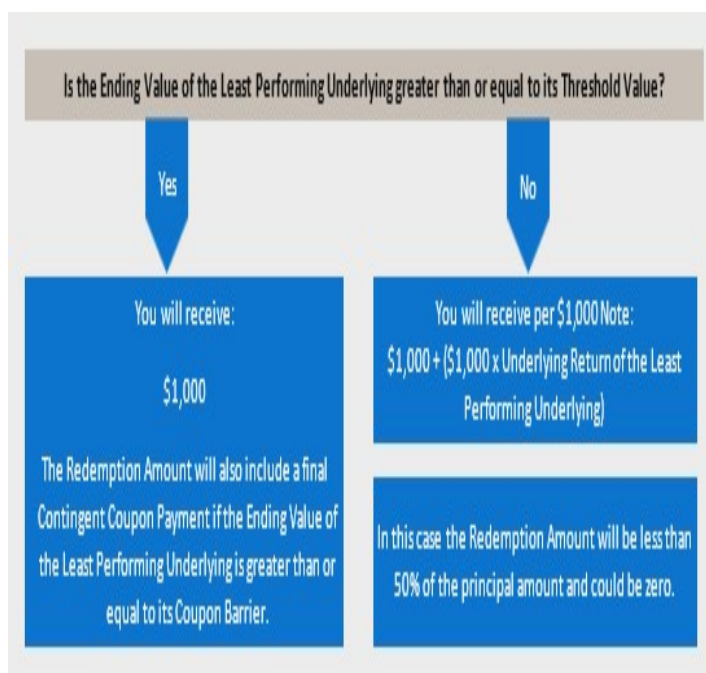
Is the Ending Value of the Least Performing Underlying greater than or equal to its Threshold Value?

Yes

No

You will receive:

$1,000

The Redemption Amount will also include a final Contingent Coupon Payment if the Ending Value of the Least Performing Underlying is greater than or equal to its Coupon Barrier.

You will receive per $1,000 Note:

$1,000 + ($1,000 x Underlying Return of the Least Performing Underlying)

In this case the Redemption Amount will be less than 50% of the principal amount and could be zero.